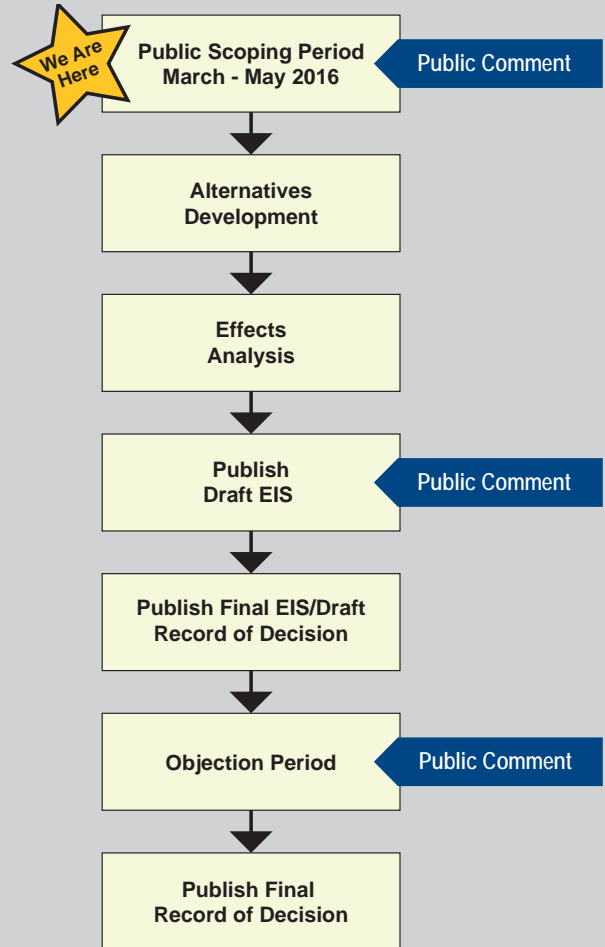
We Are Here

Public Scoping Period
March - May 2016

Public Comment

Alternatives
Development

Effects
Analysis

Publish
Draft EIS

Public Comment

Publish Final EIS/Draft
Record of Decision

Objection Period

Public Comment

Publish Final
Record of Decision